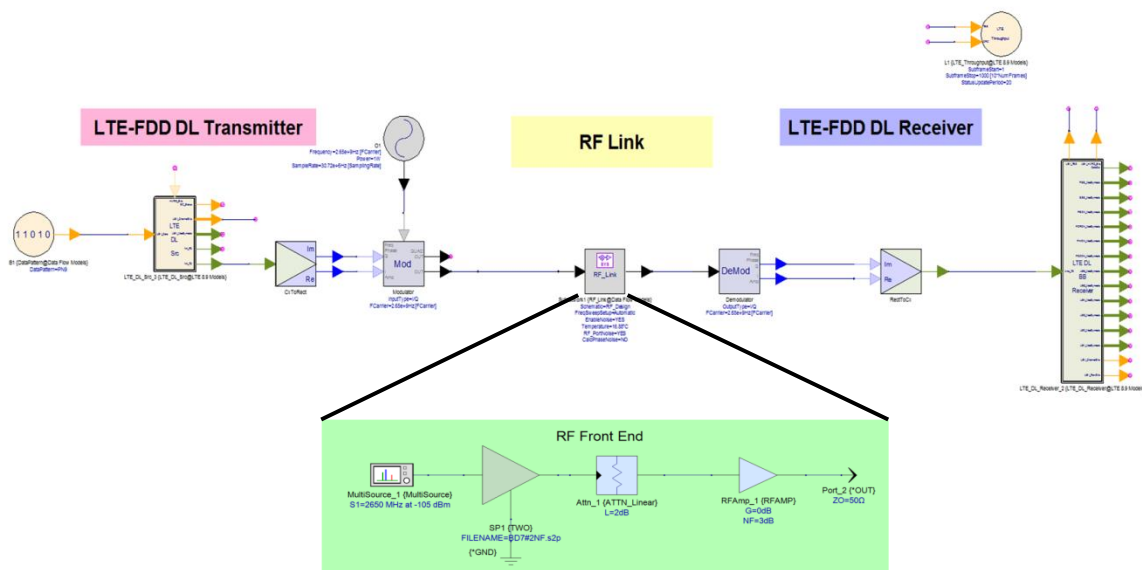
L1 {LTE_Throughput@LTE 8.9 Models}
SubframeStart=1
SubframeStop=1000 [10*NumFrames]
StatusUpdatePeriod=20

LTE-FDD DL Transmitter

RF Link

LTE-FDD DL Receiver

11010

B1 {DataPattern@Data Flow Models}
DataPattern=PN9

LTE
DL
Src

LTE_DL_Src_3 {LTE_DL_Src@LTE 8.9 Models}

CxToRect

Im
Re

O1
Frequency=2.65e+9Hz [FCarrier]
Power=1W
SampleRate=30.72e+6Hz [SamplingRate]

Mod

Modulator
InputType=I/Q
FCarrier=2.65e+9Hz [FCarrier]

RF_Link

Schematic=RF_Design
FreqSweepSetup=Automatic
EnableNoise=YES
Temperature=16.85C
RF_PortNoise=YES
CalcPhaseNoise=NO

DeMod

Demodulator
OutputType=I/Q
FCarrier=2.65e+9Hz [FCarrier]

Im
Re

RectToCx

LTE DL
BB
Receiver

LTE_DL_Receiver_2 {LTE_DL_Receiver@LTE 8.9 Models}

RF Front End

MultiSource_1 {MultiSource}
S1=2650 MHz at -105 dBm

SP1 {TWO}
FILENAME=BD7#2NF.s2p

(*GND)

Attn_1 {ATTN_Linear}
L=2dB

RFAmp_1 {RFAMP}
G=0dB
NF=3dB

Port_2 {*OUT}
ZO=50Ω